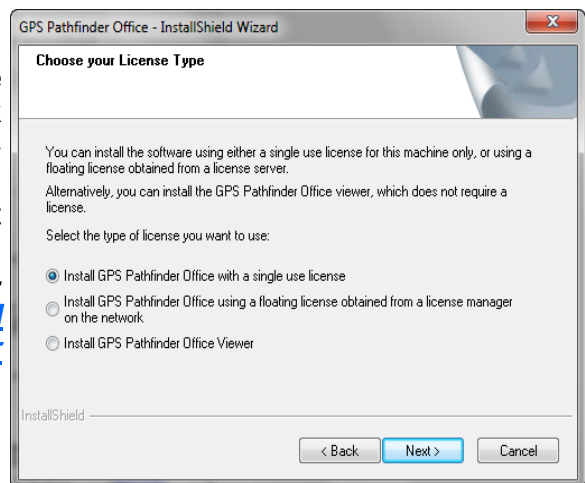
GPS Pathfinder Office - InstallShield Wizard

Choose your License Type

You can install the software using either a single use license for this machine only, or using a floating license obtained from a license server.

Alternatively, you can install the GPS Pathfinder Office viewer, which does not require a license.

Select the type of license you want to use:

Install GPS Pathfinder Office with a single use license

Install GPS Pathfinder Office using a floating license obtained from a license manager on the network

Install GPS Pathfinder Office Viewer

InstallShield

< Back

Next >

Cancel